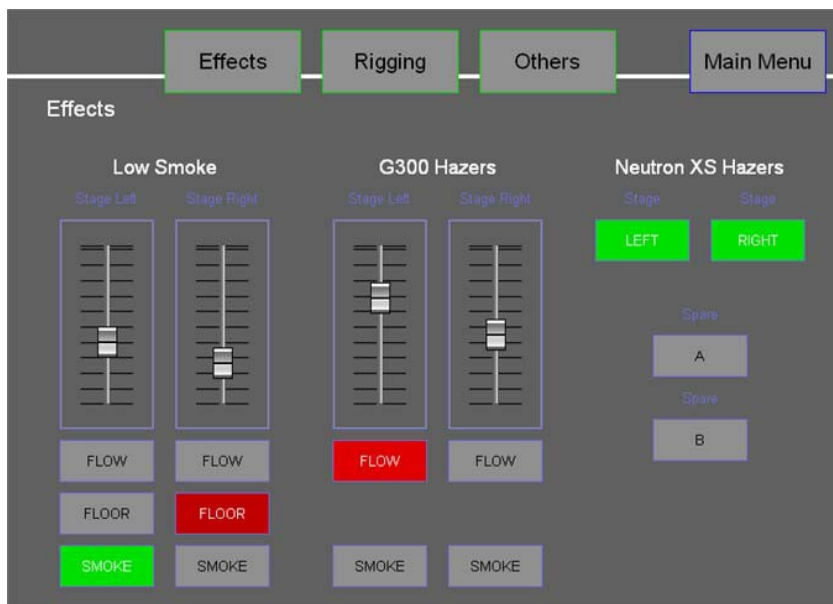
Effects Rigging Others Main Menu

Effects

Low Smoke

Stage Left Stage Right

FLOW FLOW

FLOOR FLOOR

SMOKE SMOKE

G300 Hazers

Stage Left Stage Right

FLOW FLOW

SMOKE SMOKE

Neutron XS Hazers

Stage Stage

LEFT RIGHT

Spare

A

Spare

B